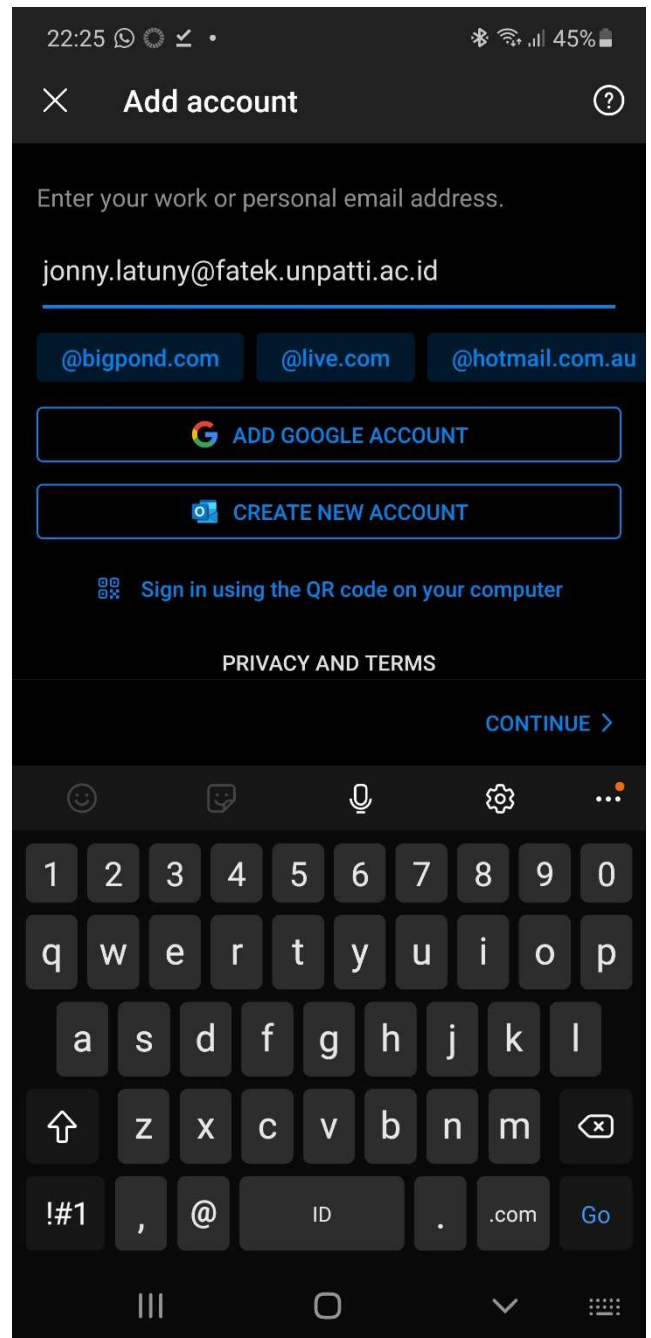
22:25 45%

Add account

Enter your work or personal email address.

jonny.latuny@fatek.unpatti.ac.id

@bigpond.com @live.com @hotmail.com.au

ADD GOOGLE ACCOUNT

CREATE NEW ACCOUNT

Sign in using the QR code on your computer

PRIVACY AND TERMS

CONTINUE >

1 2 3 4 5 6 7 8 9 0
q w e r t y u i o p
a s d f g h j k l
z x c v b n m
!#1 , @ ID . .com Go